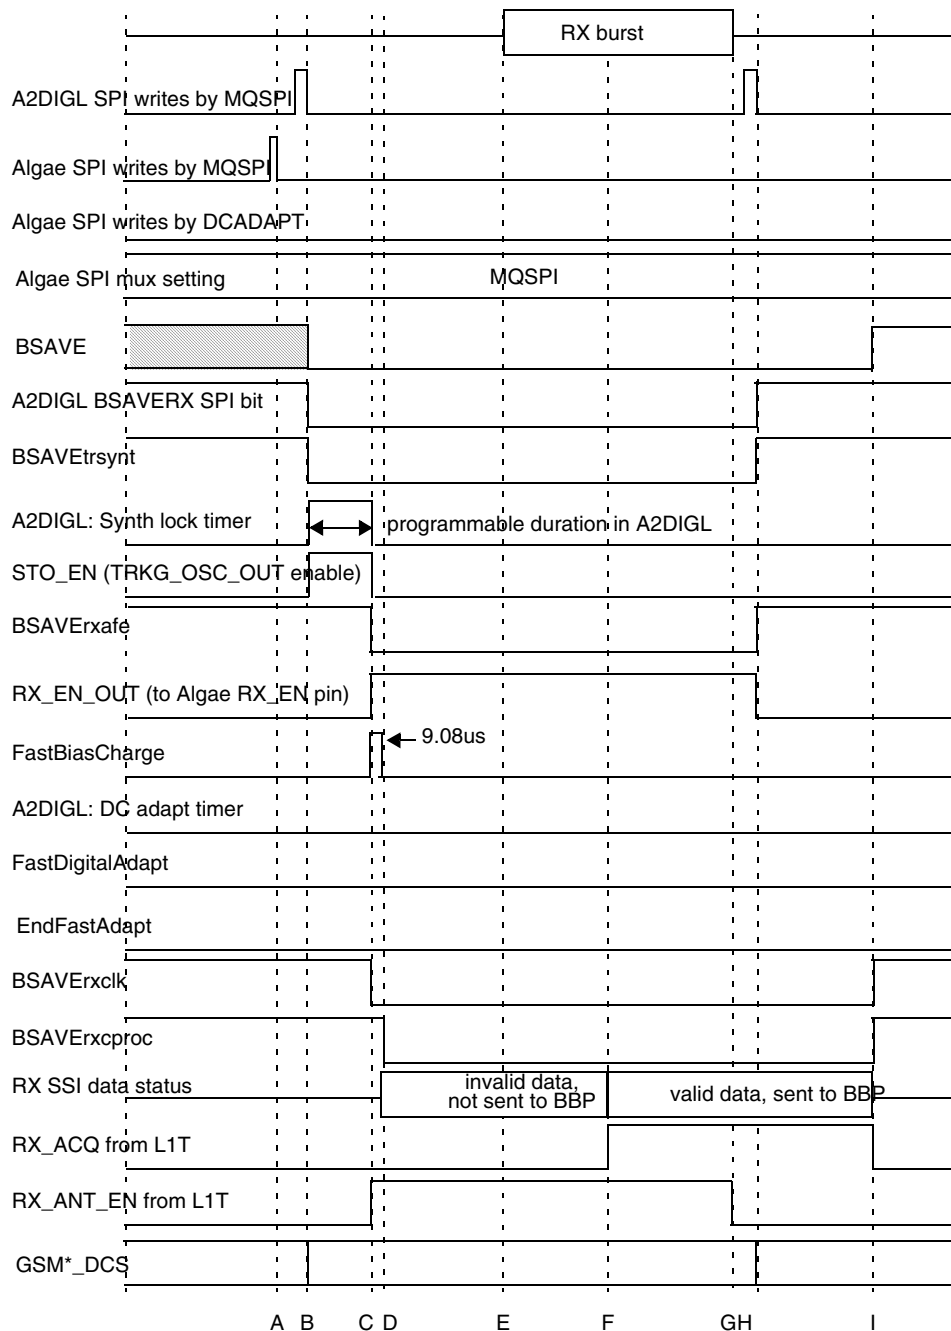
RX burst

A2DIGL SPI writes by MQSPI

Algae SPI writes by MQSPI

Algae SPI writes by DCADAPT

Algae SPI mux setting

MQSPI

BSAVE

A2DIGL BSAVERX SPI bit

BSAVEtrsynt

A2DIGL: Synth lock timer

programmable duration in A2DIGL

STO_EN (TRKG_OSC_OUT enable)

BSAVErxafe

RX_EN_OUT (to Algae RX_EN pin)

FastBiasCharge

9.08us

A2DIGL: DC adapt timer

FastDigitalAdapt

EndFastAdapt

BSAVErxclk

BSAVErxcproc

RX SSI data status

invalid data, not sent to BBP

valid data, sent to BBP

RX_ACQ from L1T

RX_ANT_EN from L1T

GSM*_DCS

A B C D E F GH I